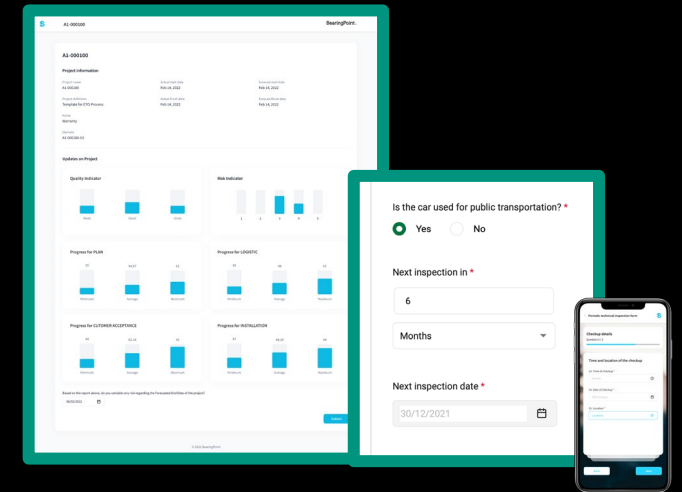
S A1-000100 BearingPoint.

A1-000100

Project information

Project name
A1-000100

Actual start date
Feb 14, 2022

Scheduled start date
Feb 14, 2022

Project definition
Template for ETO Process

Actual finish date
Feb 14, 2022

Scheduled finish date
Feb 14, 2022

Status
Warranty

Element
A1-000100-01

Updates on Project

Quality Indicator

Risk Indicator

Progress for PLAN

Progress for LOGISTIC

Progress for CUSTOMER ACCEPTANCE

Progress for INSTALLATION

Submit

© 2022 BearingPoint

Is the car used for public transportation? *

Yes

No

Next inspection in *

6

Months

Next inspection date *

30/12/2021

Checkup details

Time and location of the checkup